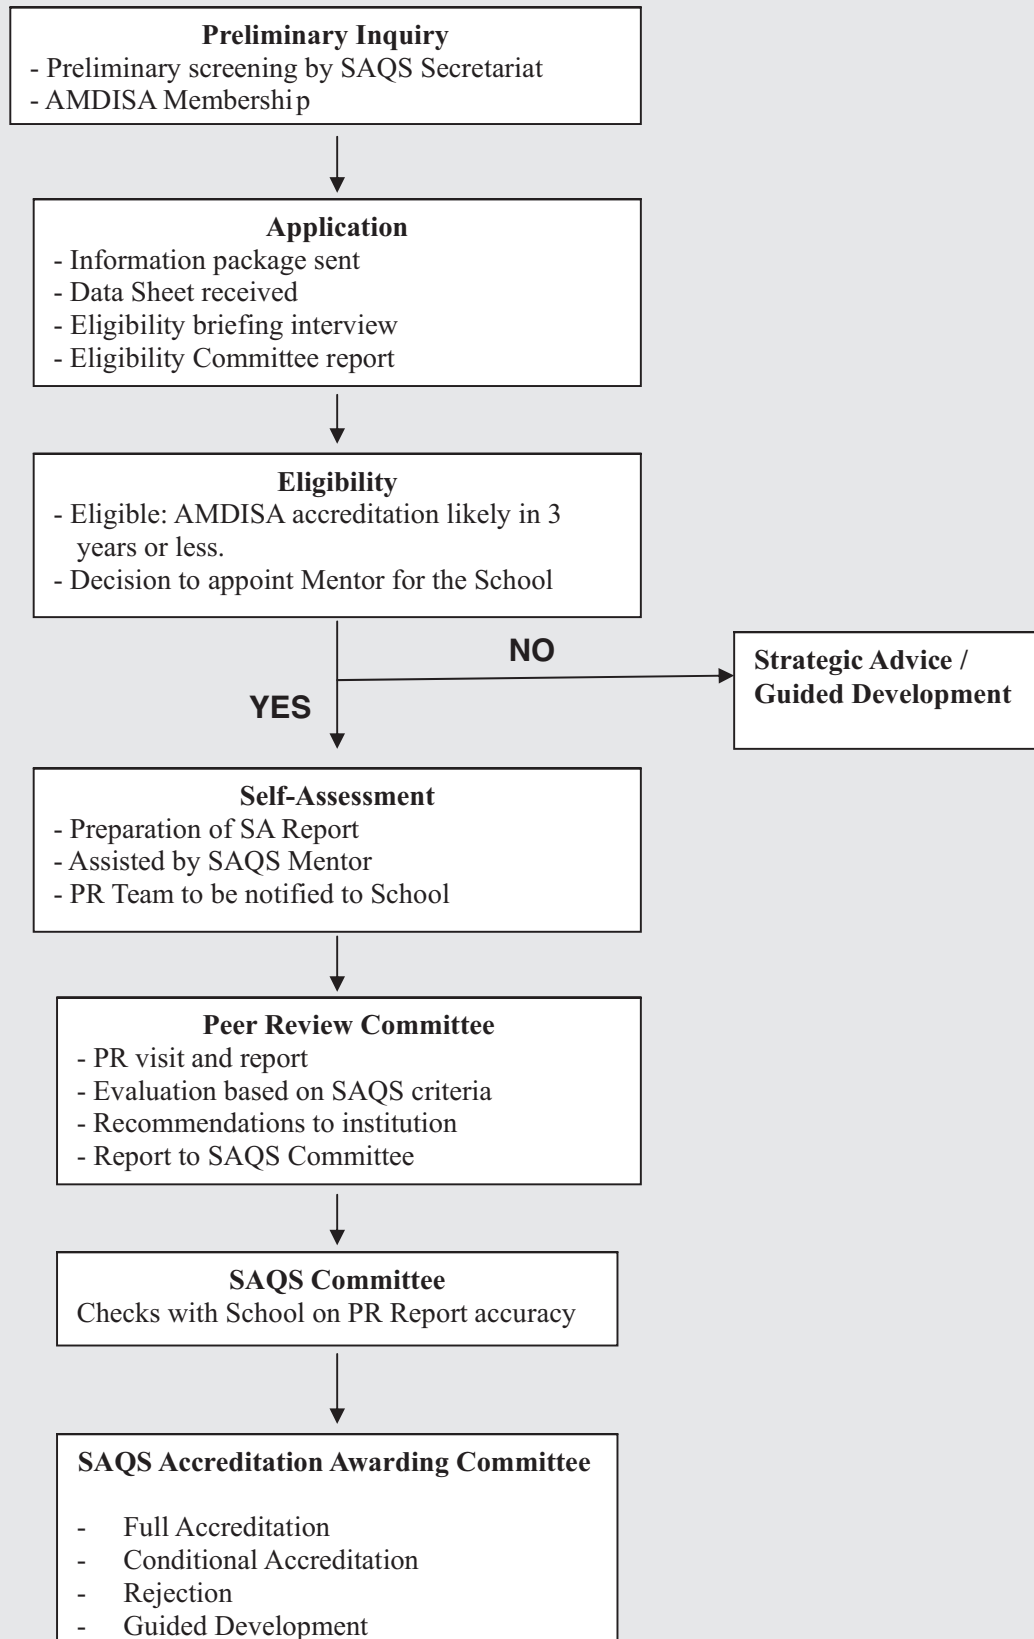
**Preliminary Inquiry**
- Preliminary screening by SAQS Secretariat
- AMDISA Membership

**Application**
- Information package sent
- Data Sheet received
- Eligibility briefing interview
- Eligibility Committee report

**Eligibility**
- Eligible: AMDISA accreditation likely in 3 years or less.
- Decision to appoint Mentor for the School

NO

**Strategic Advice / Guided Development**

YES

**Self-Assessment**
- Preparation of SA Report
- Assisted by SAQS Mentor
- PR Team to be notified to School

**Peer Review Committee**
- PR visit and report
- Evaluation based on SAQS criteria
- Recommendations to institution
- Report to SAQS Committee

**SAQS Committee**
Checks with School on PR Report accuracy

**SAQS Accreditation Awarding Committee**

- Full Accreditation
- Conditional Accreditation
- Rejection
- Guided Development